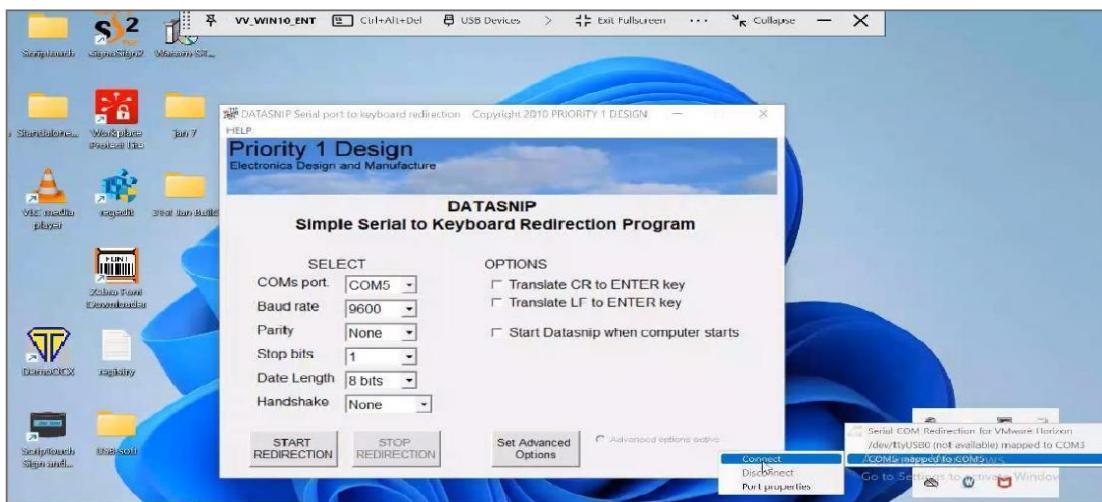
VV_WIN10_ENT Ctrl+Alt+Del USB Devices > Exit Fullscreen ... Collapse — ✕

ScripLaunch SignoSign2 Wacom-ST...

Standalone... Work place Protect Ute Jan 7

VLC media player regedit 31st Jan Build

Zoho Font Downloader

DemoOCX registry

Scriptouch Sign and... USB soft

DATASNIP Serial port to keyboard redirection Copyright 2010 PRIORITY 1 DESIGN — ✕

HELP

Priority 1 Design
Electronics Design and Manufacture

DATASNIP
Simple Serial to Keyboard Redirection Program

SELECT

COMs port. COM5

Baud rate 9600

Parity None

Stop bits 1

Date Length 8 bits

Handshake None

OPTIONS

Translate CR to ENTER key

Translate LF to ENTER key

Start Datasnip when computer starts

START REDIRECTION

STOP REDIRECTION

Set Advanced Options

Advanced options active

Serial COM Redirection for VMware Horizon

/dev/ttyUSB0 (not available) mapped to COM3

COM5 mapped to COM5

Connect

Disconnect

Port properties

Go to Settings to activate Windows